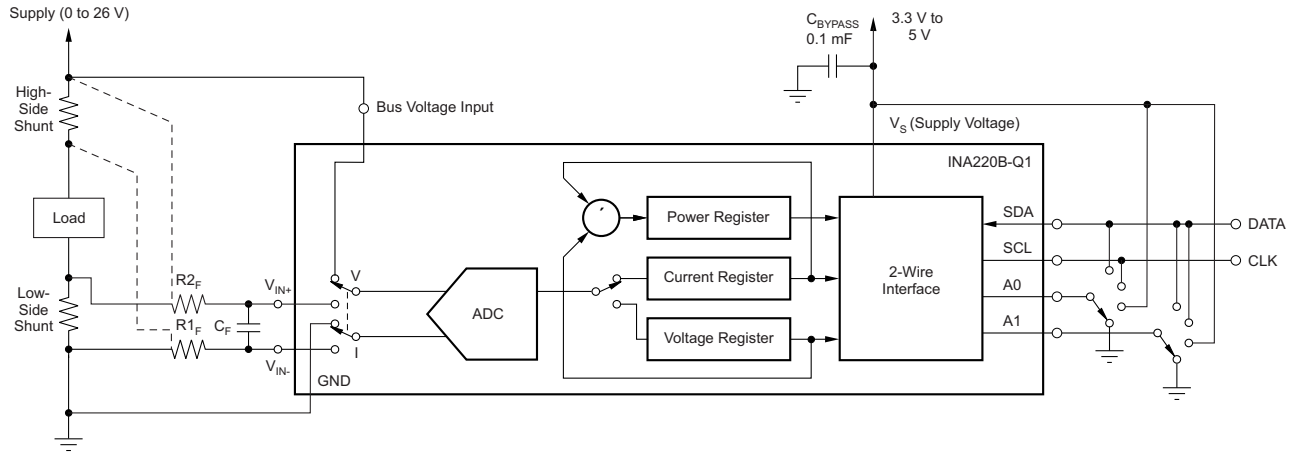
Supply (0 to 26 V)

$C_{BYPASS}$ 0.1 mF

3.3 V to 5 V

High-Side Shunt

Bus Voltage Input

$V_S$ (Supply Voltage)

INA220B-Q1

Load

Power Register

SDA

DATA

SCL

CLK

2-Wire Interface

Current Register

$R2_F$

$V_{IN+}$

V

A0

Low-Side Shunt

ADC

$R1_F$

$C_F$

A1

Voltage Register

I

$V_{IN-}$

GND